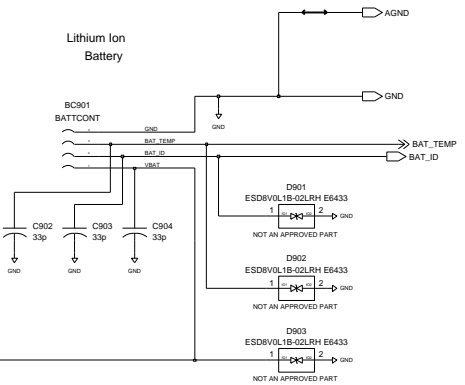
Lithium Ion
Battery

AGND

GND

GND

BC901
BATTCONT

GND
BAT_TEMP
BAT_ID
VBAT

BAT_TEMP
BAT_ID

D901
ESD8V0L1B-02LRH E6433
1 2
GND
NOT AN APPROVED PART

C902
33p
C903
33p
C904
33p

GND GND GND

D902
ESD8V0L1B-02LRH E6433
1 2
GND
NOT AN APPROVED PART

D903
ESD8V0L1B-02LRH E6433
1 2
GND
NOT AN APPROVED PART